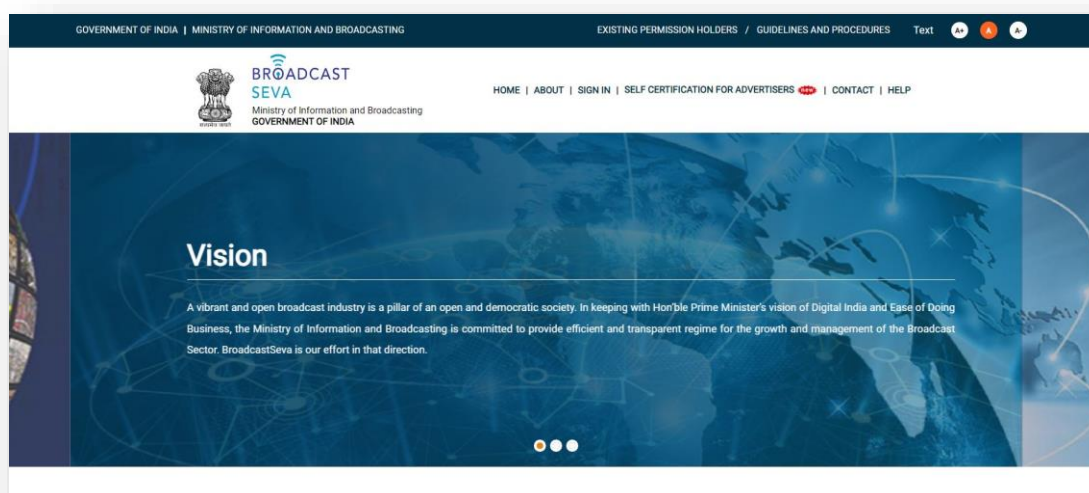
GOVERNMENT OF INDIA | MINISTRY OF INFORMATION AND BROADCASTING

EXISTING PERMISSION HOLDERS / GUIDELINES AND PROCEDURES Text A+ A A-

सत्यमेव जयते

BROADCAST SEVA
Ministry of Information and Broadcasting
GOVERNMENT OF INDIA

HOME | ABOUT | SIGN IN | SELF CERTIFICATION FOR ADVERTISERS NEW | CONTACT | HELP

Vision

A vibrant and open broadcast industry is a pillar of an open and democratic society. In keeping with Hon'ble Prime Minister's vision of Digital India and Ease of Doing Business, the Ministry of Information and Broadcasting is committed to provide efficient and transparent regime for the growth and management of the Broadcast Sector. BroadcastSeva is our effort in that direction.